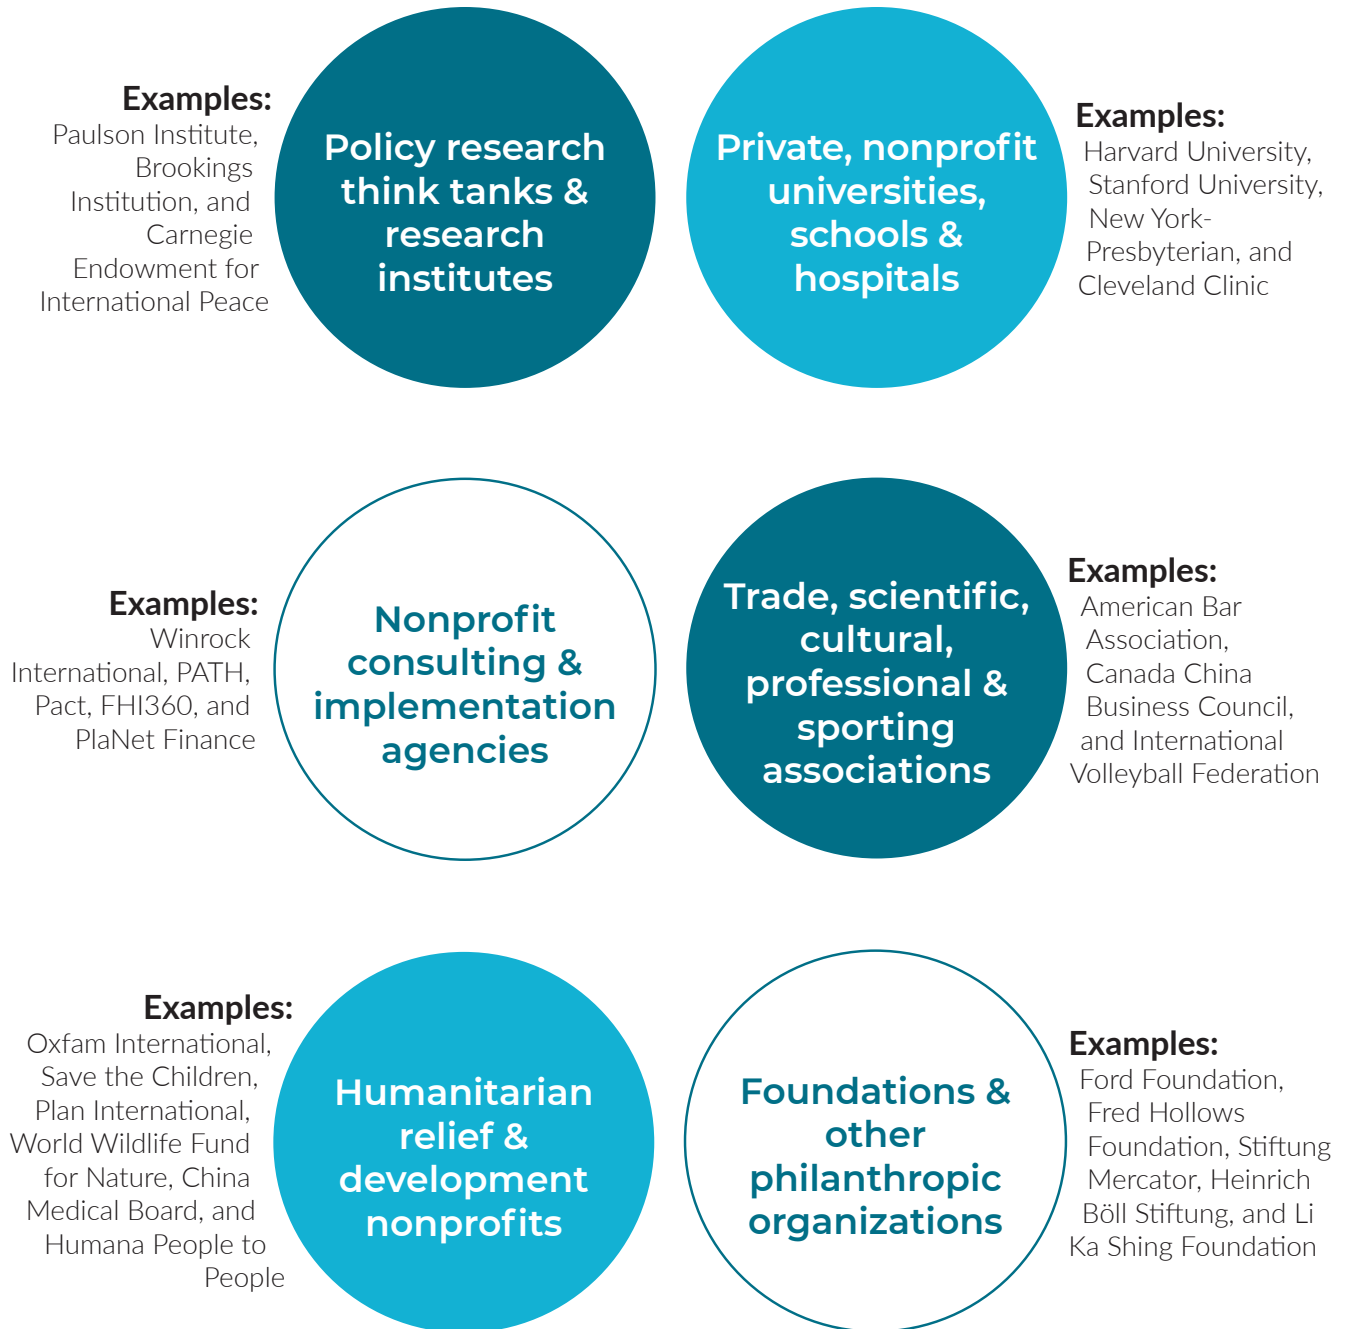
Examples:
Paulson Institute, Brookings Institution, and Carnegie Endowment for International Peace

Policy research think tanks & research institutes

Private, nonprofit universities, schools & hospitals

Examples:
Harvard University, Stanford University, New York-Presbyterian, and Cleveland Clinic

Examples:
Winrock International, PATH, Pact, FHI360, and PlaNet Finance

Nonprofit consulting & implementation agencies

Trade, scientific, cultural, professional & sporting associations

Examples:
American Bar Association, Canada China Business Council, and International Volleyball Federation

Examples:
Oxfam International, Save the Children, Plan International, World Wildlife Fund for Nature, China Medical Board, and Humana People to People

Humanitarian relief & development nonprofits

Foundations & other philanthropic organizations

Examples:
Ford Foundation, Fred Hollows Foundation, Stiftung Mercator, Heinrich Böll Stiftung, and Li Ka Shing Foundation